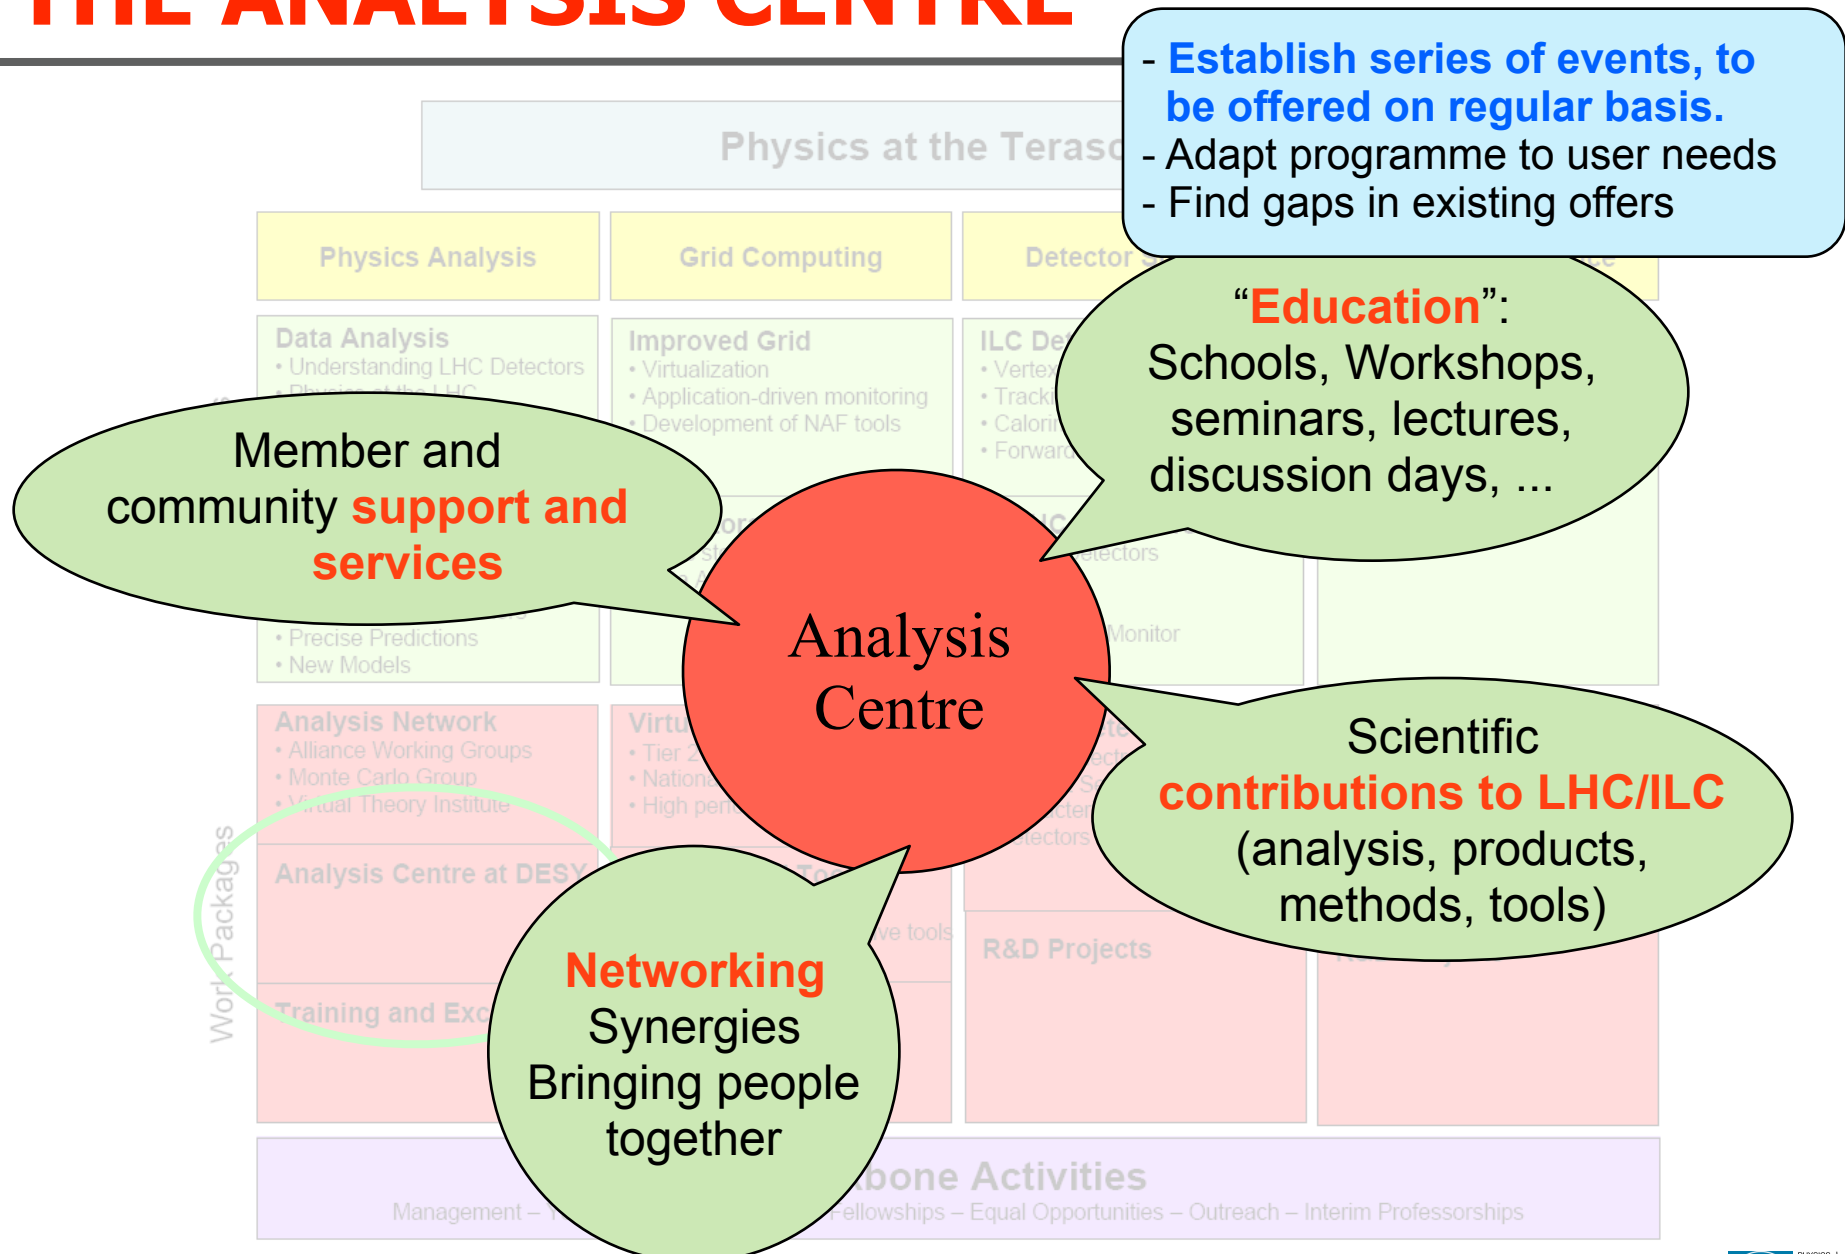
THE ANALYSIS CENTRE

- Establish series of events, to be offered on regular basis.
- Adapt programme to user needs
- Find gaps in existing offers

Physics at the Terasc

Physics Analysis

Grid Computing

Detector

Data Analysis
• Understanding LHC Detectors
• Physics at the LHC

Improved Grid
• Virtualization
• Application-driven monitoring
• Development of NAF tools

ILC De
• Vertex
• Track
• Calori
• Forward

“Education”:
Schools, Workshops, seminars, lectures, discussion days, ...

Member and community support and services

Analysis Centre

• Precise Predictions
• New Models

etectors

Monitor

Analysis Network
• Alliance Working Groups
• Monte Carlo Group
• Virtual Theory Institute

Virtu
• Tier 2
• Nation
• High per

Scientific contributions to LHC/ILC (analysis, products, methods, tools)

Work Packages

Analysis Centre at DESY

Training and Exc

Networking
Synergies
Bringing people together

ve tools

R&D Projects

bone Activities

Management – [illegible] Fellowships – Equal Opportunities – Outreach – Interim Professorships